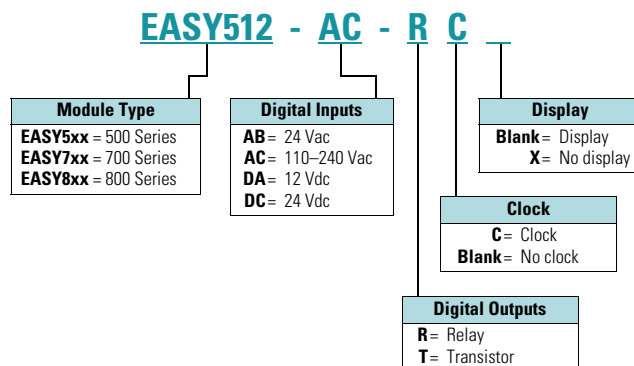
EASY512 - AC - R C _

Module Type
EASY5xx = 500 Series
EASY7xx = 700 Series
EASY8xx = 800 Series

Digital Inputs
AB = 24 Vac
AC = 110–240 Vac
DA = 12 Vdc
DC = 24 Vdc

Display
Blank = Display
X = No display

Clock
C = Clock
Blank = No clock

Digital Outputs
R = Relay
T = Transistor